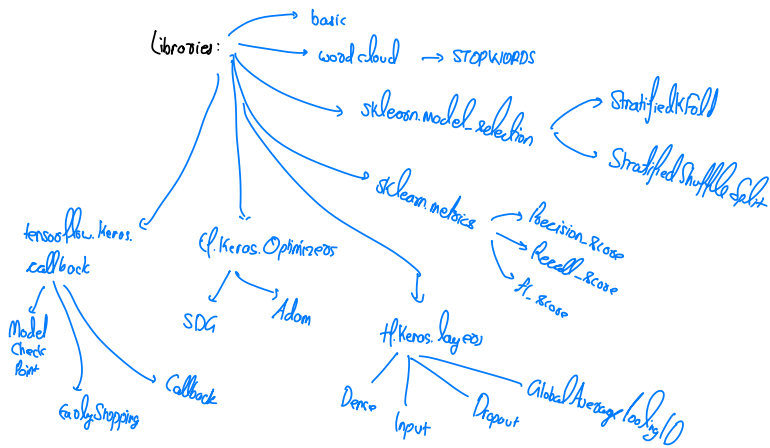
Libraries:
basic
word cloud → STOPWORDS
sklearn.model_selection
StratifiedKFold
StratifiedShuffleSplit
sklearn.metrics
Precision_score
Recall_score
f1_score
tensorflow.keras.callback
Model Check Point
EarlyStopping
Callback
tf.keras.Optimizers
SDG
Adam
tf.keras.layers
Dense
Input
Dropout
GlobalAveragePooling1D